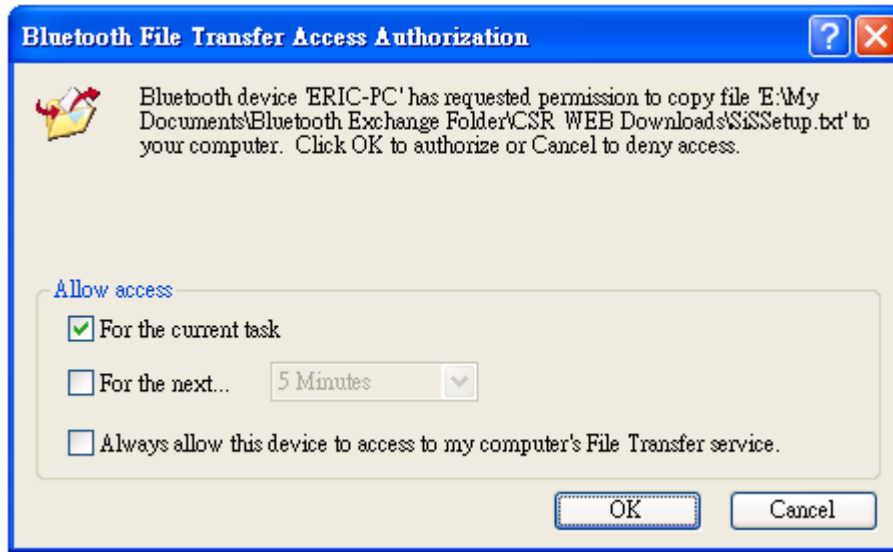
Bluetooth File Transfer Access Authorization

?

Bluetooth device 'ERIC-PC' has requested permission to copy file 'E:\My Documents\Bluetooth Exchange Folder\CSR WEB Downloads\SiSSetup.txt' to your computer. Click OK to authorize or Cancel to deny access.

Allow access

For the current task

For the next...

5 Minutes

Always allow this device to access to my computer's File Transfer service.

OK

Cancel